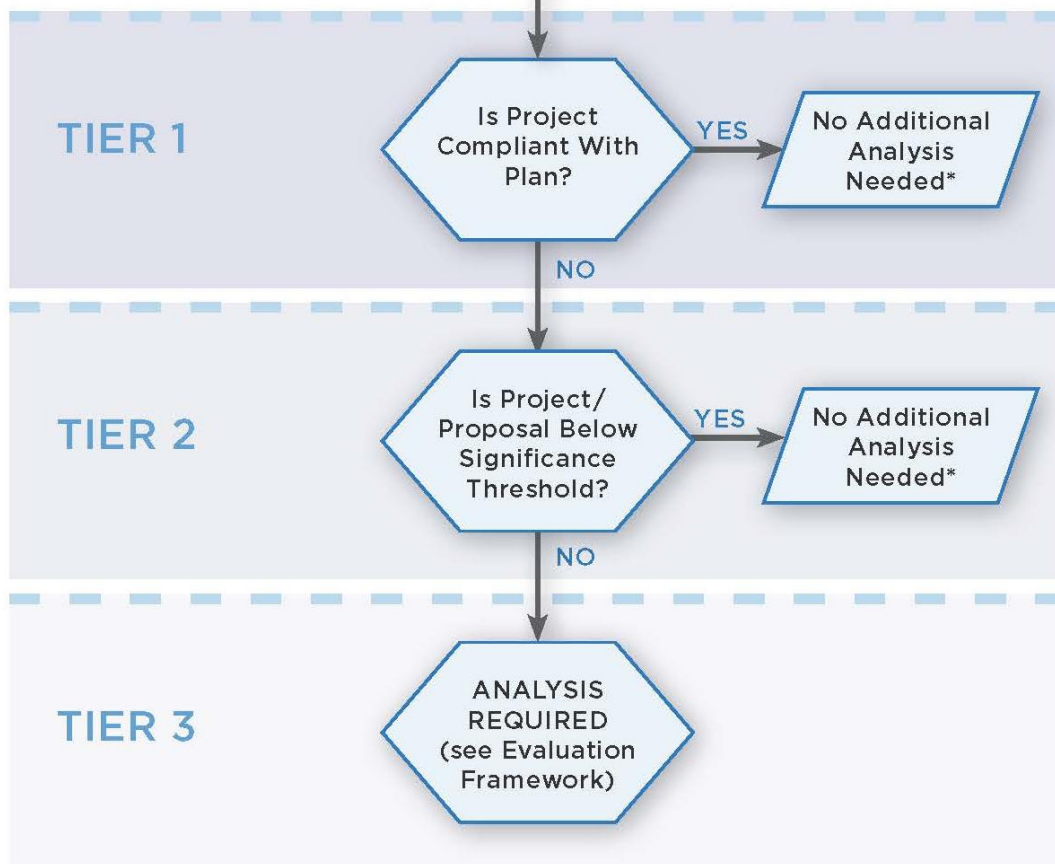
TIER 1

Is Project Compliant With Plan?

YES

No Additional Analysis Needed*

NO

TIER 2

Is Project/ Proposal Below Significance Threshold?

YES

No Additional Analysis Needed*

NO

TIER 3

ANALYSIS REQUIRED (see Evaluation Framework)